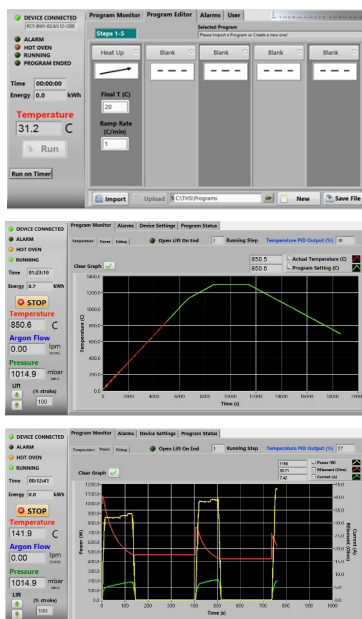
DEVICE CONNECTED
RCT-BHF-0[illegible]
ALARM
HOT OVEN
RUNNING
PROGRAM ENDED
Time 00:00:00
Energy 0.0 kWh
Temperature
31.2 C
Run
Run on Timer

Program Monitor | Program Editor | Alarms | User
Steps 1-5
Selected Program
Please Import a Program or Create a new one!
Heat Up | Blank | Blank | Blank | Blank
Final T (C)
20
Ramp Rate (C/min)
1
Import | Upload | C:\THS\Programs | New | Save File

DEVICE CONNECTED
ALARM
HOT OVEN
RUNNING
Time 01:23:10
Energy 0.7 kWh
STOP
Temperature
850.6 C
Argon Flow
0.00 lpm
Pressure
1014.9 mbar
Lift (% stroke)
100

Program Monitor | Alarms | Device Settings | Program Status
Temperature | Power | Debug
Open Lift On End 2 Running Step
Temperature PID Output (%) 30
Clear Graph
850.5 Actual Temperature (C)
850.6 Program Setting (C)
1400.0
1200.0
1000.0
800.0
600.0
400.0
200.0
0.0
Temperature (C)
0 2000 4000 6000 8000 10000 12000 14000 16000 18000 20000
Time (s)

DEVICE CONNECTED
ALARM
HOT OVEN
RUNNING
Time 00:12:41
Energy 0.0 kWh
STOP
Temperature
141.9 C
Argon Flow
0.00 lpm
Pressure
1014.9 mbar
Lift (% stroke)
100

Program Monitor | Alarms | Device Settings | Program Status
Temperature | Power | Debug
Open Lift On End 1 Running Step
Temperature PID Output (%) 37
Clear Graph
1158 Power (W)
20.71 Filament (Ohm)
7.42 Current (A)
1200.0
1100.0
1000.0
900.0
800.0
700.0
600.0
500.0
400.0
300.0
200.0
100.0
0.0
Power (W)
0 100 200 300 400 500 600 700 800
Time (s)
30.0
27.5
25.0
22.5
20.0
17.5
15.0
12.5
10.0
7.5
5.0
2.5
0.0
Current (A)
Filament (Ohm)